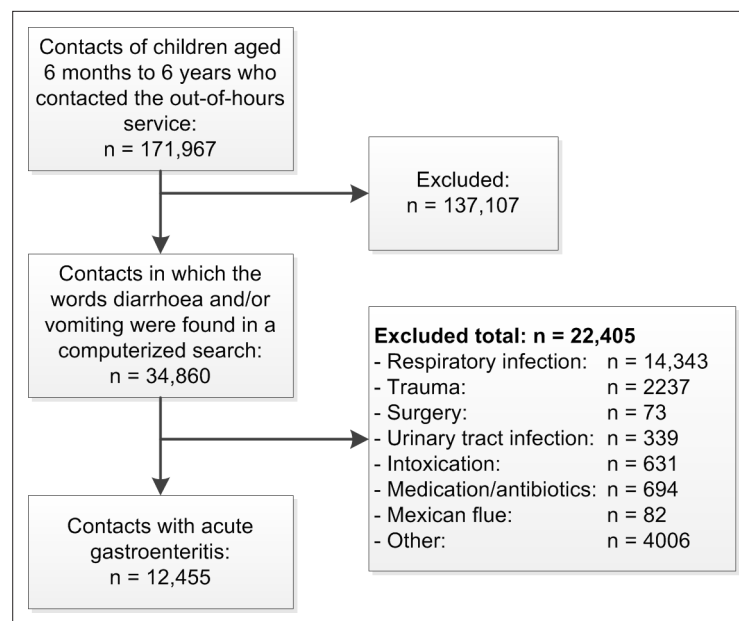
Contacts of children aged 6 months to 6 years who contacted the out-of-hours service:
n = 171,967

Excluded:
n = 137,107

Contacts in which the words diarrhoea and/or vomiting were found in a computerized search:
n = 34,860

**Excluded total: n = 22,405**
- Respiratory infection: n = 14,343
- Trauma: n = 2237
- Surgery: n = 73
- Urinary tract infection: n = 339
- Intoxication: n = 631
- Medication/antibiotics: n = 694
- Mexican flue: n = 82
- Other: n = 4006

Contacts with acute gastroenteritis:
n = 12,455